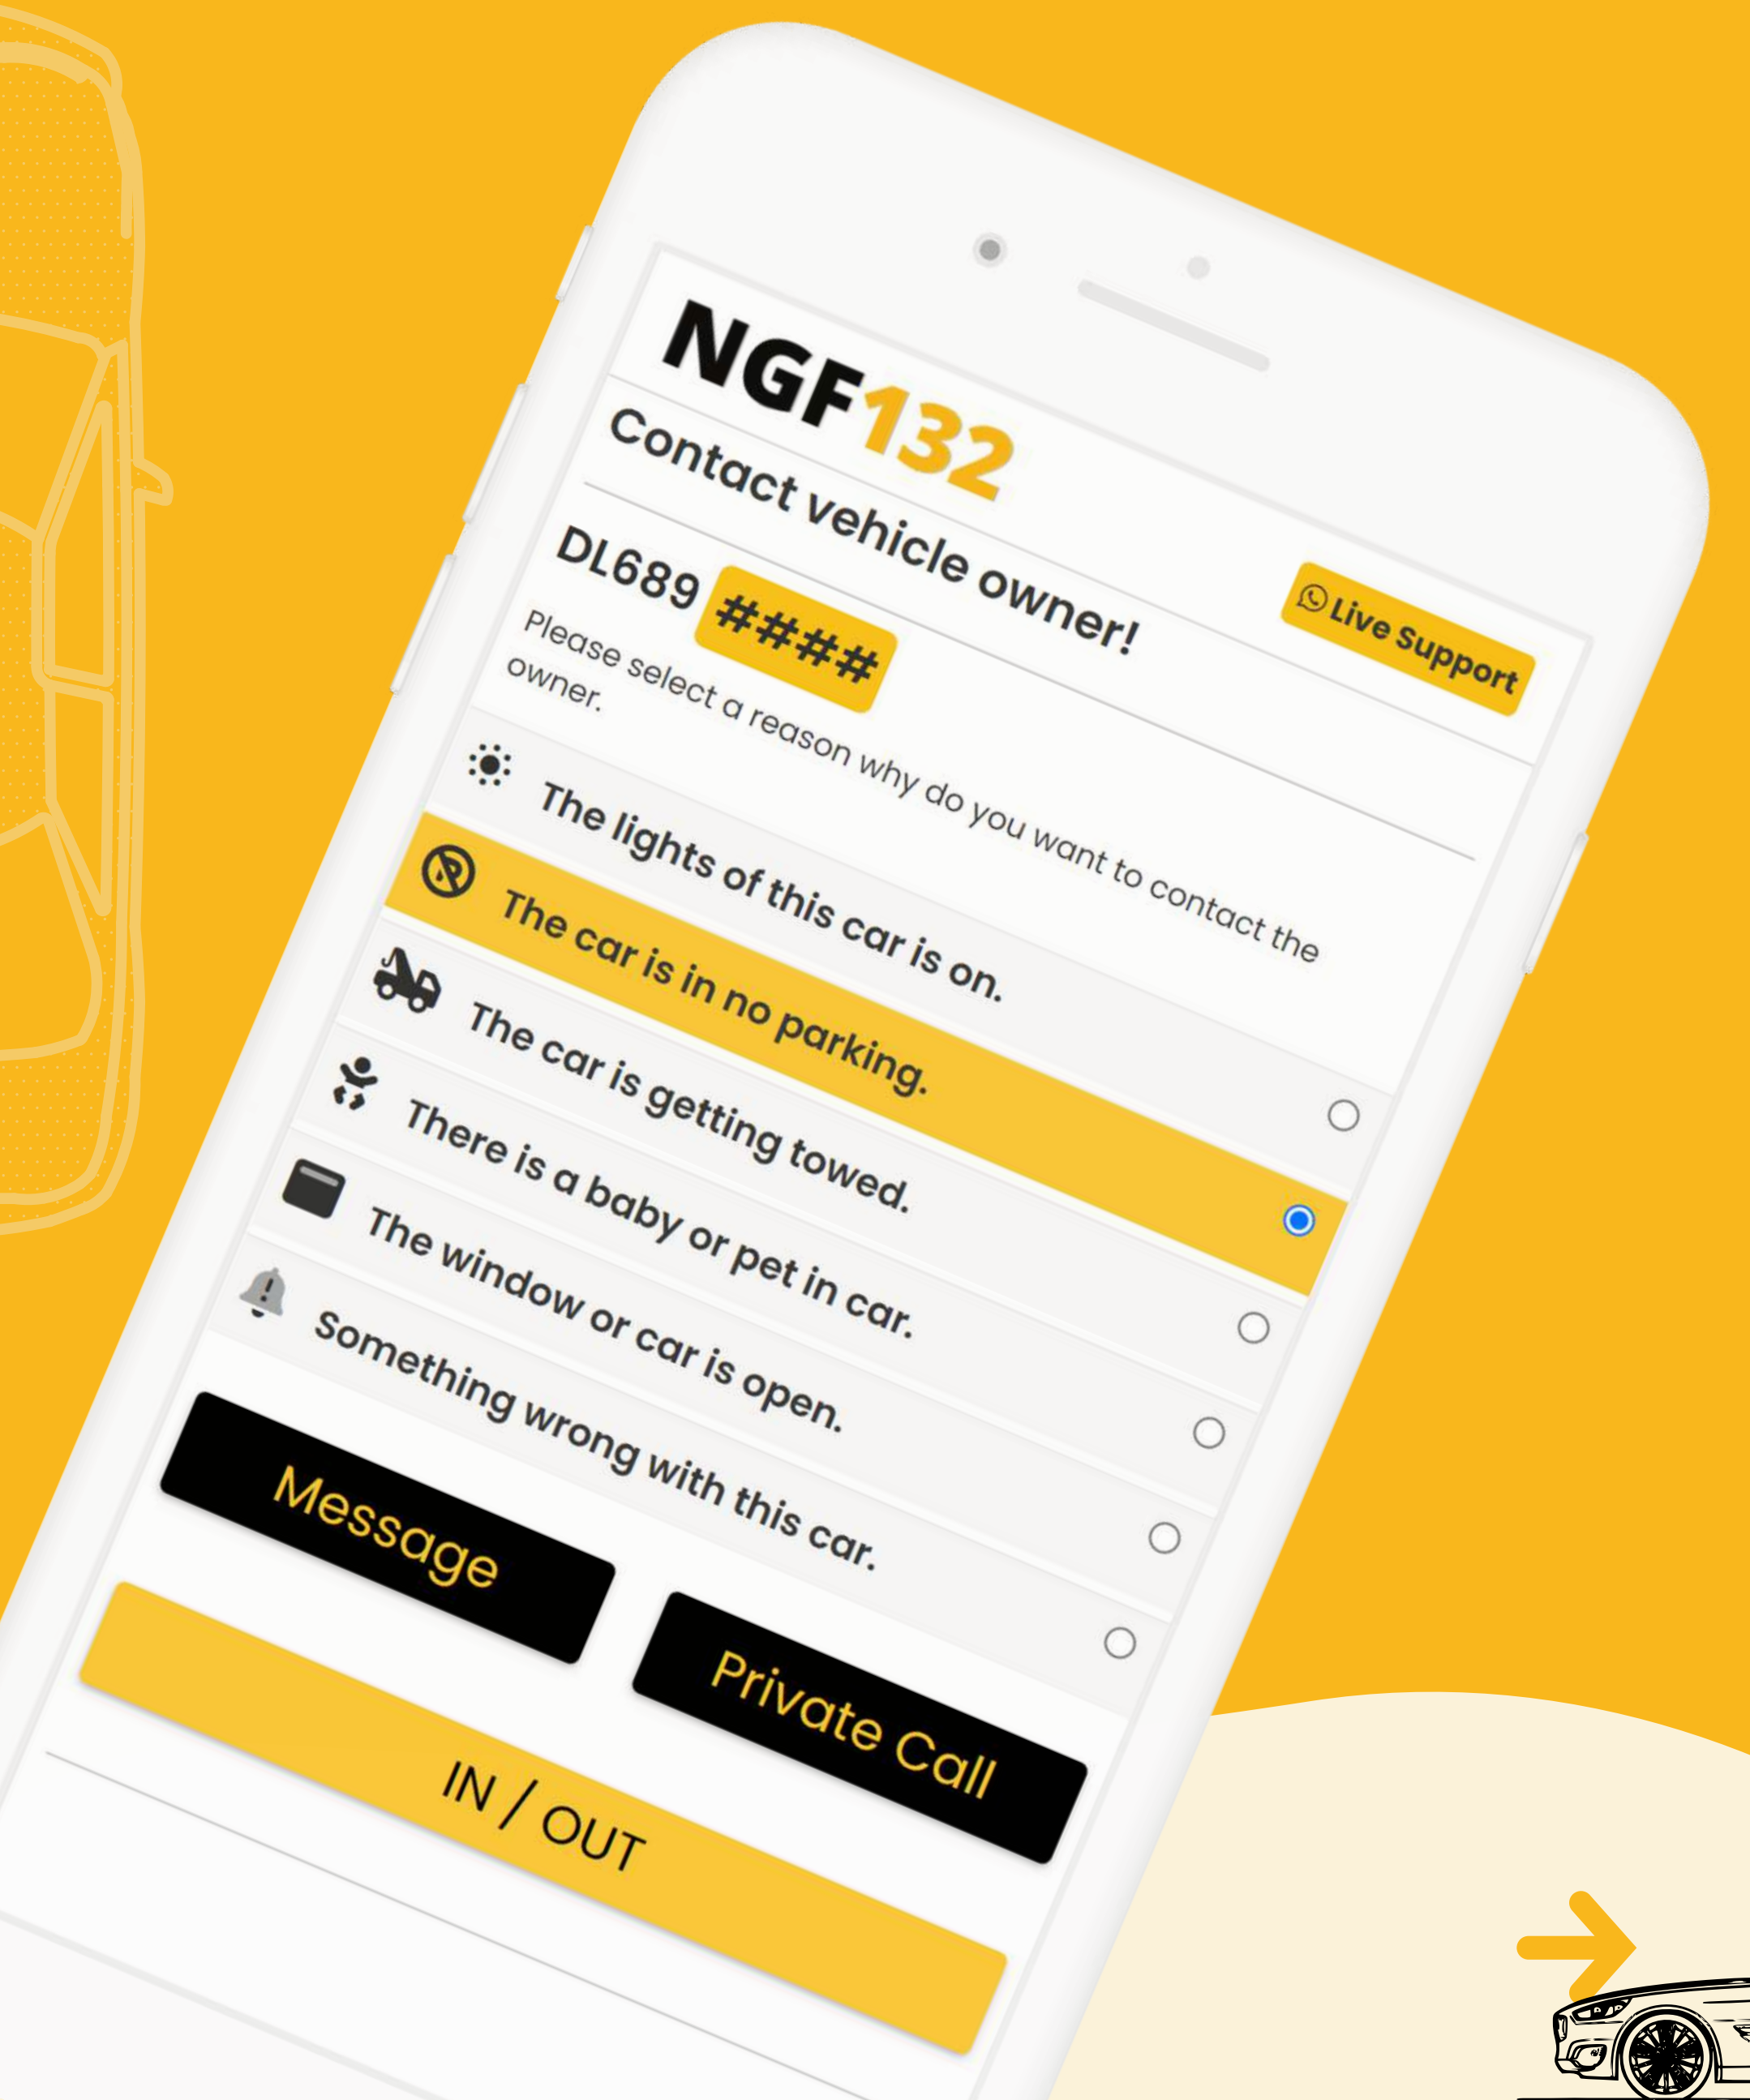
NGF132

Contact vehicle owner!

Live Support

DL689 ####

Please select a reason why do you want to contact the owner.

The lights of this car is on.

The car is in no parking.

The car is getting towed.

There is a baby or pet in car.

The window or car is open.

Something wrong with this car.

Message

Private Call

IN / OUT